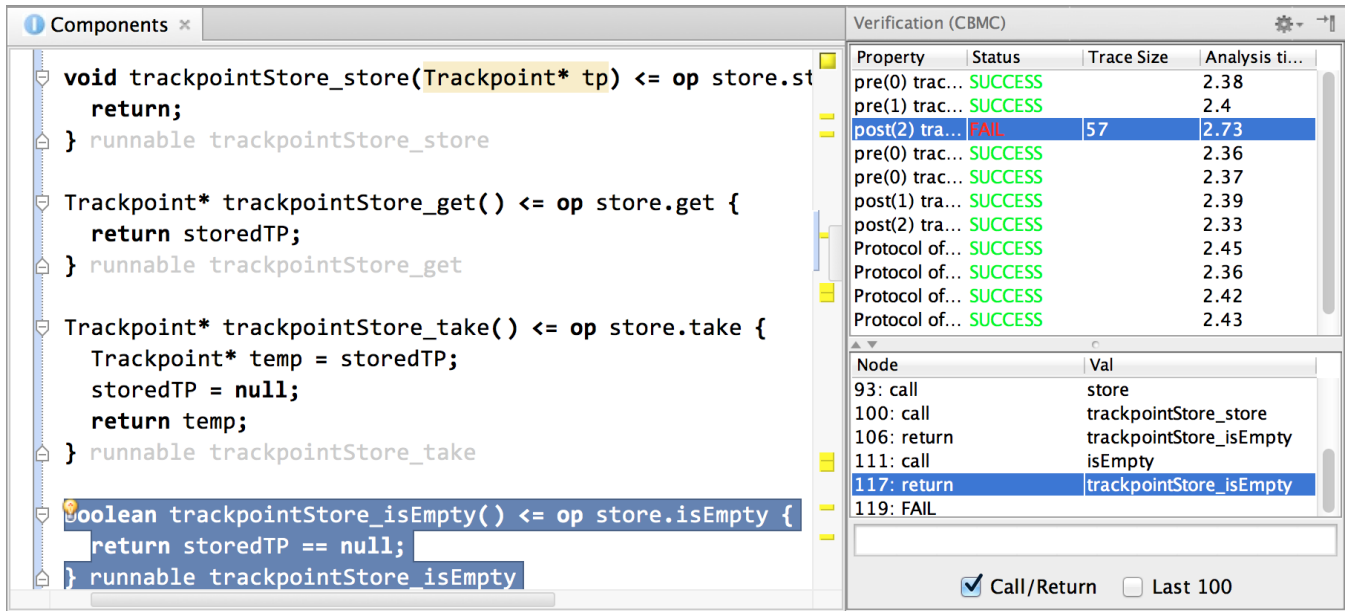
Components ×

void trackpointStore_store(Trackpoint* tp) <= op store.st
return;
} runnable trackpointStore_store

Trackpoint* trackpointStore_get() <= op store.get {
return storedTP;
} runnable trackpointStore_get

Trackpoint* trackpointStore_take() <= op store.take {
Trackpoint* temp = storedTP;
storedTP = null;
return temp;
} runnable trackpointStore_take

boolean trackpointStore_isEmpty() <= op store.isEmpty {
return storedTP == null;
} runnable trackpointStore_isEmpty

Verification (CBMC)

| Property | Status | Trace Size | Analysis ti... |
|---|---|---|---|
| pre(0) trac... | SUCCESS | | 2.38 |
| pre(1) trac... | SUCCESS | | 2.4 |
| post(2) tra... | FAIL | 57 | 2.73 |
| pre(0) trac... | SUCCESS | | 2.36 |
| pre(0) trac... | SUCCESS | | 2.37 |
| post(1) tra... | SUCCESS | | 2.39 |
| post(2) tra... | SUCCESS | | 2.33 |
| Protocol of... | SUCCESS | | 2.45 |
| Protocol of... | SUCCESS | | 2.36 |
| Protocol of... | SUCCESS | | 2.42 |
| Protocol of... | SUCCESS | | 2.43 |

| Node | Val |
|---|---|
| 93: call | store |
| 100: call | trackpointStore_store |
| 106: return | trackpointStore_isEmpty |
| 111: call | isEmpty |
| 117: return | trackpointStore_isEmpty |
| 119: FAIL | |

Call/Return Last 100